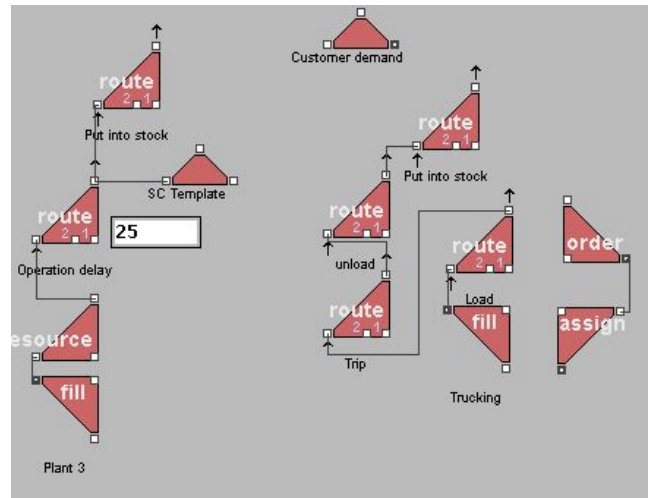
route
2 1
Put into stock
SC Template
route
2 1
25
Operation delay
esource
fill
Plant 3

Customer demand

route
2 1
Put into stock
route
2 1
unload
route
2 1
Trip
route
2 1
Load
fill
Trucking
order
assign